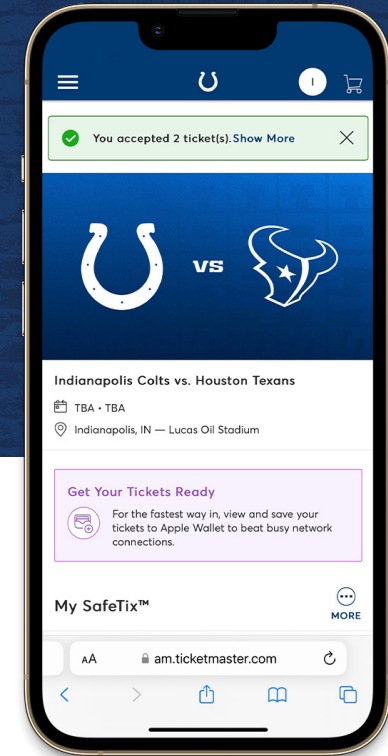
I

You accepted 2 ticket(s). Show More

VS

Indianapolis Colts vs. Houston Texans

TBA • TBA

Indianapolis, IN — Lucas Oil Stadium

Get Your Tickets Ready

For the fastest way in, view and save your tickets to Apple Wallet to beat busy network connections.

My SafeTix™

MORE

AA am.ticketmaster.com